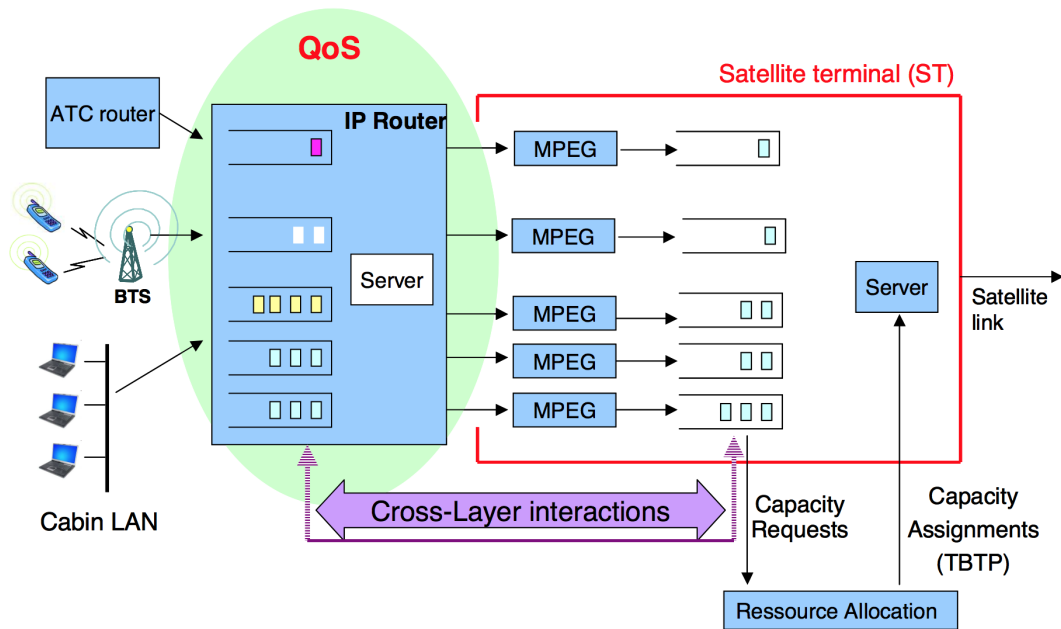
QoS

Satellite terminal (ST)

ATC router

IP Router

MPEG

MPEG

Server

BTS

MPEG

MPEG

MPEG

Server

Satellite link

Cabin LAN

Cross-Layer interactions

Capacity Requests

Capacity Assignments (TBTP)

Ressource Allocation